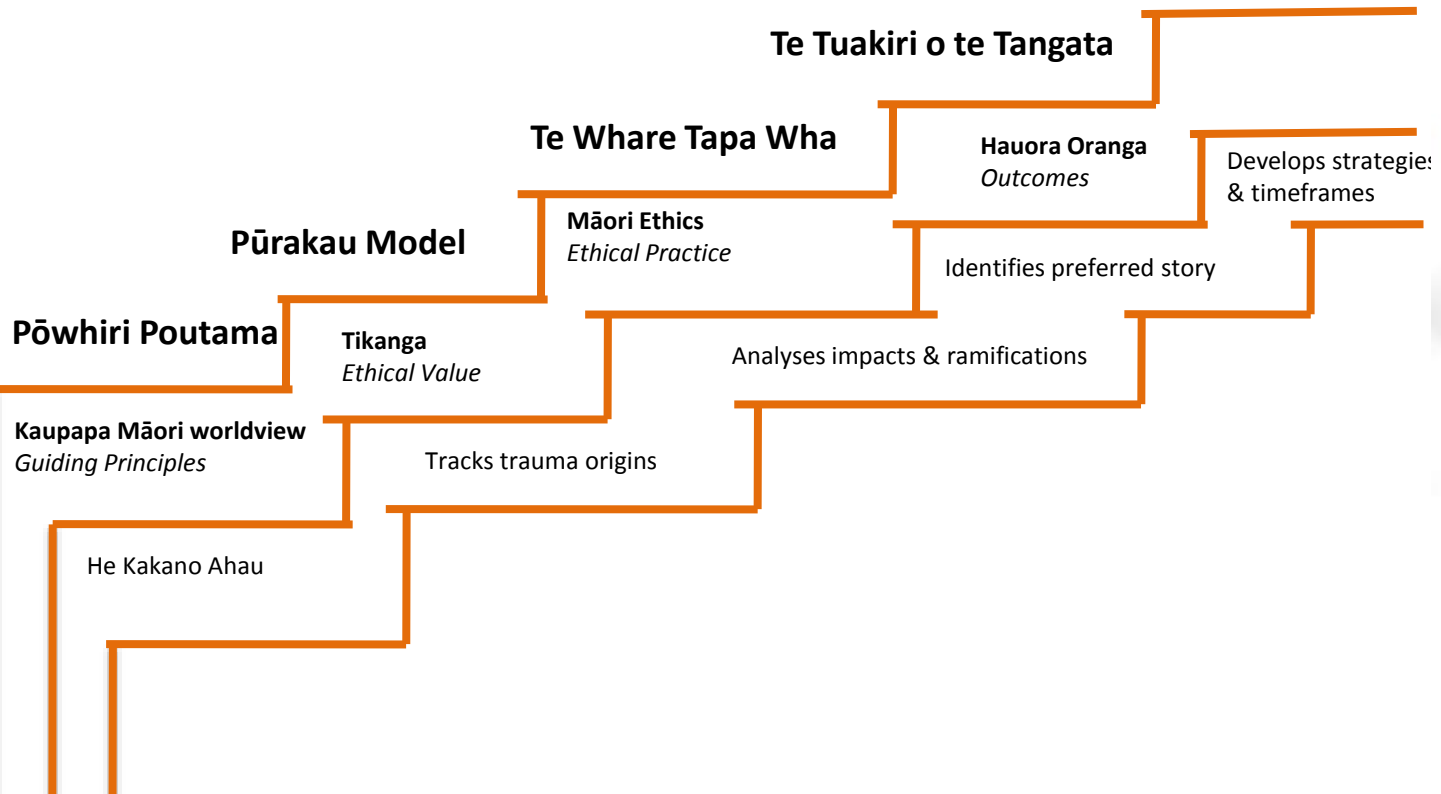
Te Tuakiri o te Tangata

Te Whare Tapa Wha

Hauora Oranga
*Outcomes*

Develops strategies & timeframes

Pūrakau Model

Māori Ethics
*Ethical Practice*

Identifies preferred story

Pōwhiri Poutama

Tikanga
*Ethical Value*

Analyses impacts & ramifications

Kaupapa Māori worldview
*Guiding Principles*

Tracks trauma origins

He Kakano Ahau